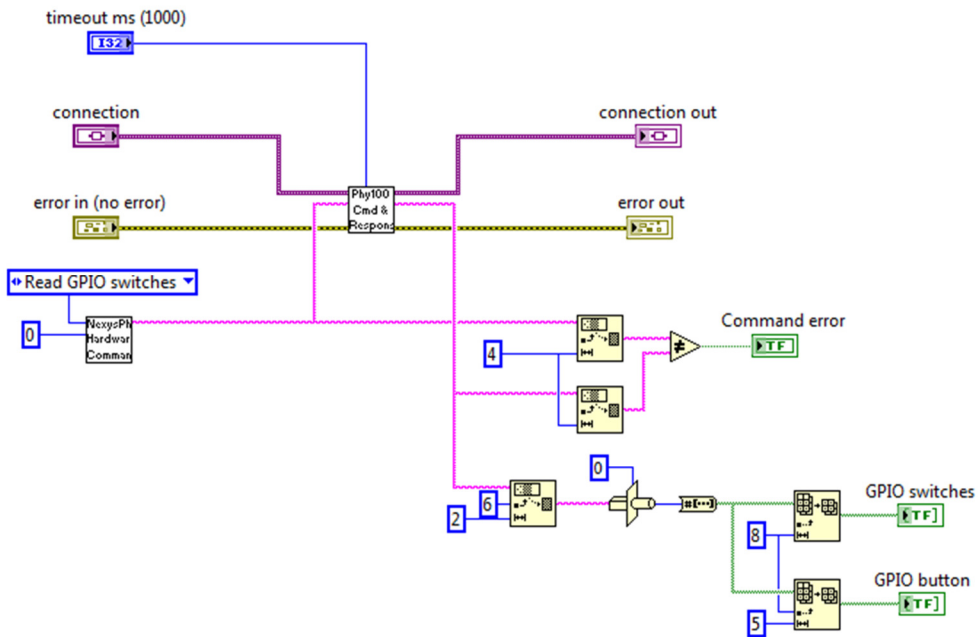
timeout ms (1000)

I32

connection

connection out

Phy100 Cmd & Respons

error in (no error)

error out

Read GPIO switches

0

NexysPh Hardwar Comman

Command error

TF

4

6

2

0

GPIO switches

TF

8

GPIO button

TF

5